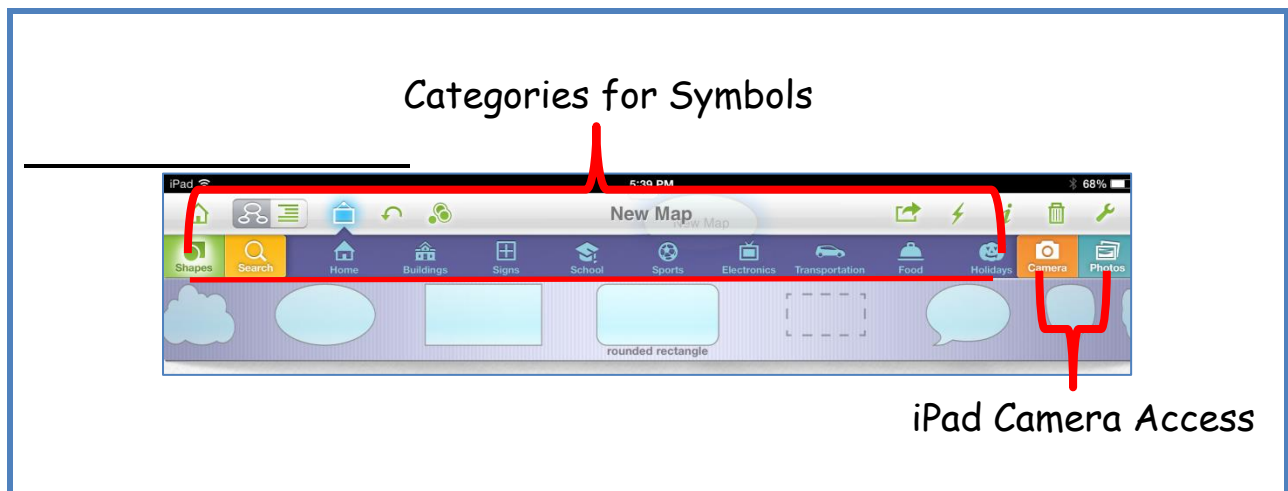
Categories for Symbols

iPad

5:39 PM

68%

New Map

New Map

Shapes

Search

Home

Buildings

Signs

School

Sports

Electronics

Transportation

Food

Holidays

Camera

Photos

rounded rectangle

iPad Camera Access